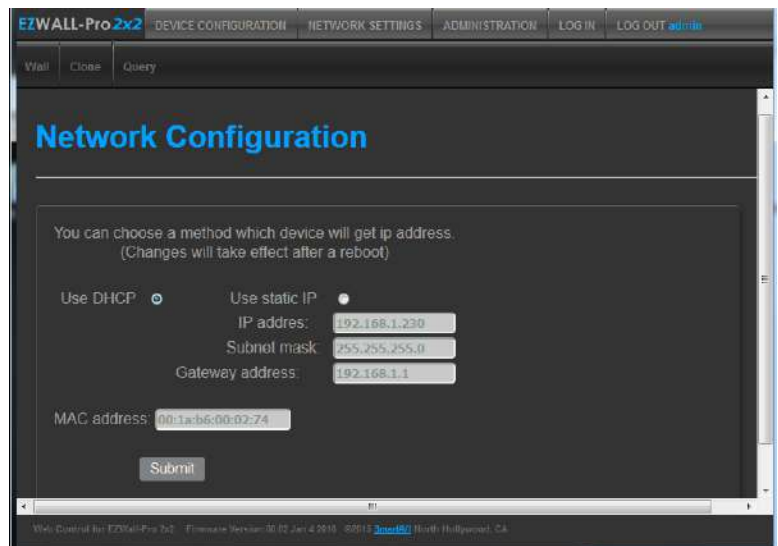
EZWALL-Pro 2x2 DEVICE CONFIGURATION NETWORK SETTINGS ADMINISTRATION LOG IN LOG OUT admin

Wall Clone Query

Network Configuration

You can choose a method which device will get ip address.
(Changes will take effect after a reboot)

Use DHCP

Use static IP

IP addres: 192.168.1.230

Subnet mask: 255.255.255.0

Gateway address: 192.168.1.1

MAC address: 00:1a:b6:00:02:74

Submit

Web Control for EZWall-Pro 2x2 Firmware Version 00.02 Jan 4 2016 ©2015 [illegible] North Hollywood, CA